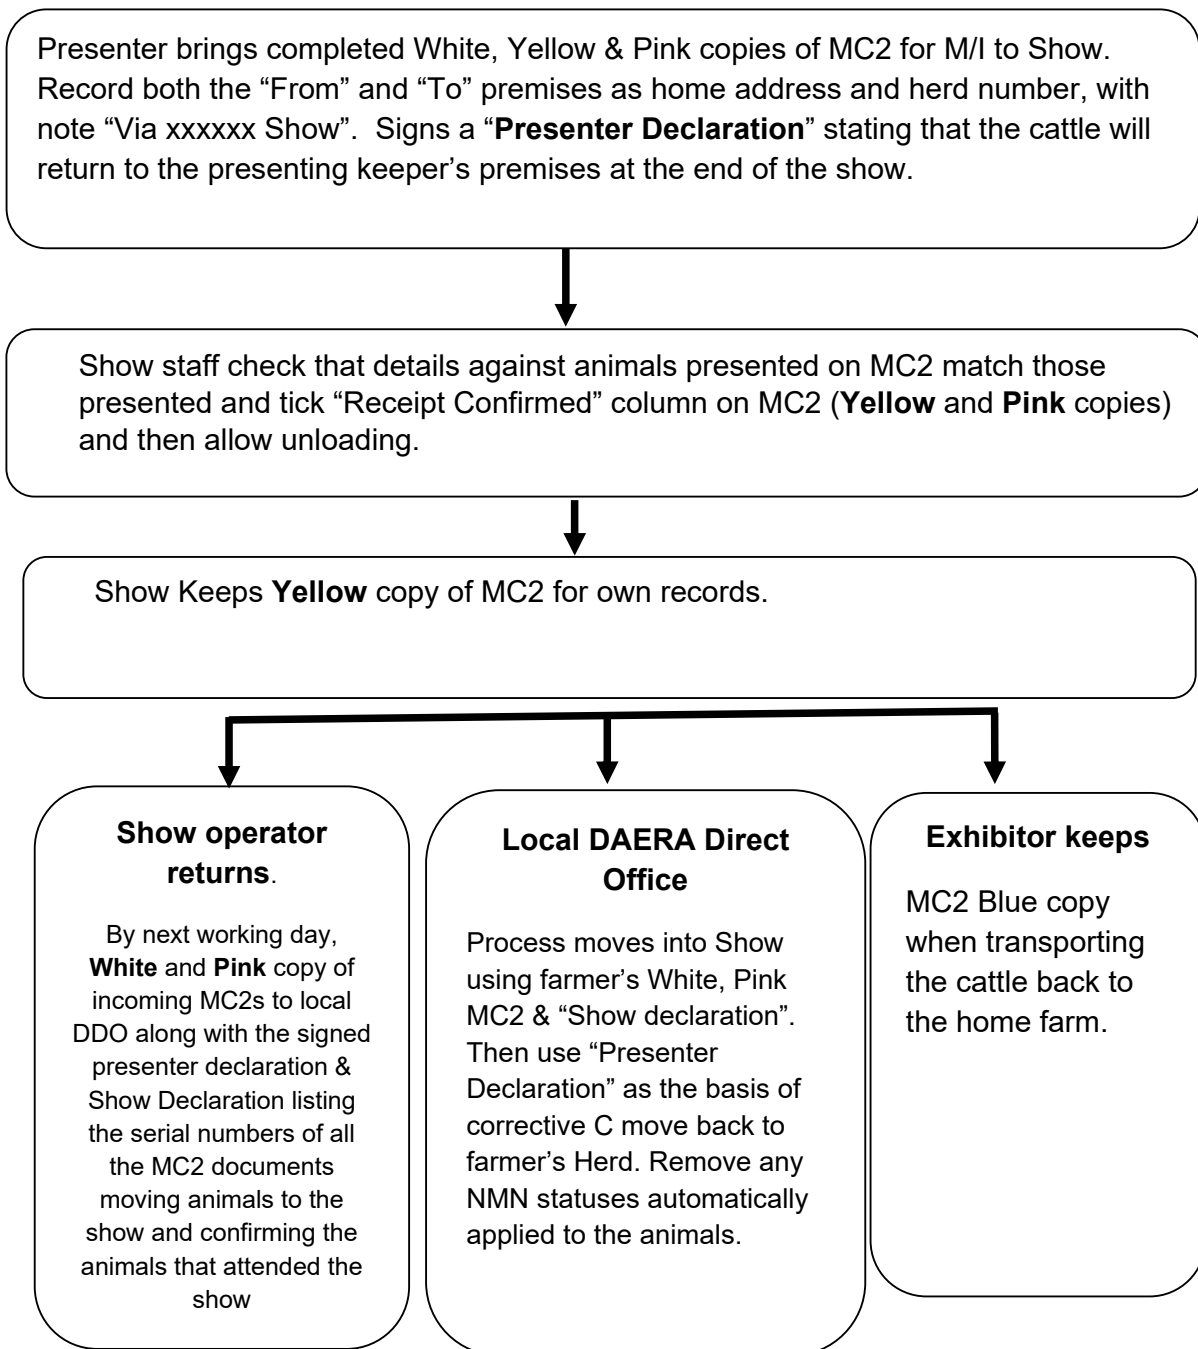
Presenter brings completed White, Yellow & Pink copies of MC2 for M/I to Show. Record both the “From” and “To” premises as home address and herd number, with note “Via xxxxxx Show”. Signs a “**Presenter Declaration**” stating that the cattle will return to the presenting keeper’s premises at the end of the show.

Show staff check that details against animals presented on MC2 match those presented and tick “Receipt Confirmed” column on MC2 (**Yellow** and **Pink** copies) and then allow unloading.

Show Keeps **Yellow** copy of MC2 for own records.

**Show operator returns**.

By next working day, **White** and **Pink** copy of incoming MC2s to local DDO along with the signed presenter declaration & Show Declaration listing the serial numbers of all the MC2 documents moving animals to the show and confirming the animals that attended the show

**Local DAERA Direct Office**

Process moves into Show using farmer’s White, Pink MC2 & “Show declaration”. Then use “Presenter Declaration” as the basis of corrective C move back to farmer’s Herd. Remove any NMN statuses automatically applied to the animals.

**Exhibitor keeps**

MC2 Blue copy when transporting the cattle back to the home farm.